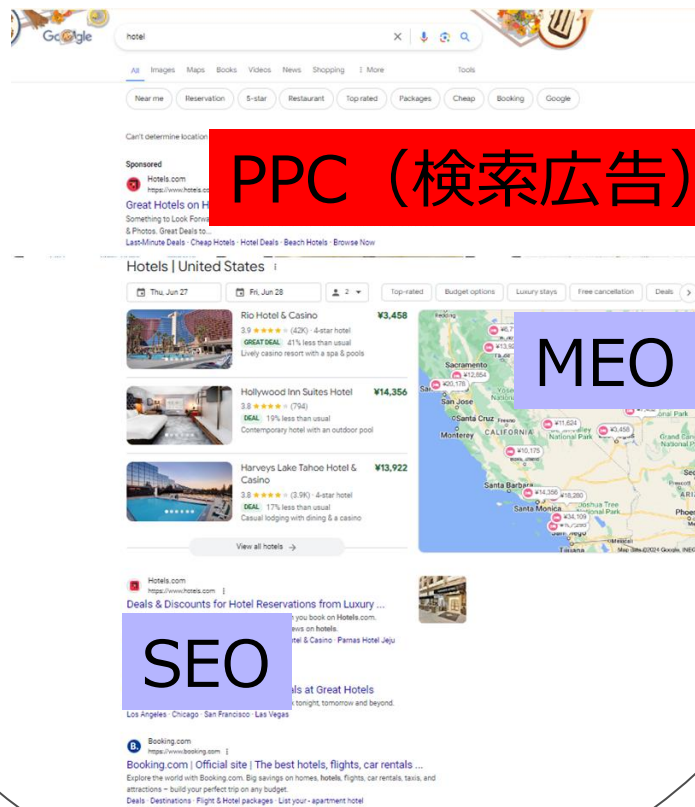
Google

hotel

All Images Maps Books Videos News Shopping ⋮ More Tools

Near me Reservation 5-star Restaurant Top rated Packages Cheap Booking Google

Can't determine location

Sponsored

Hotels.com
https://www.hotels.co

Great Hotels on H

Something to Look Forwa
& Photos. Great Deals to...

Last-Minute Deals · Cheap Hotels · Hotel Deals · Beach Hotels · Browse Now

PPC（検索広告）

Hotels | United States

Thu, Jun 27 Fri, Jun 28 2

Top-rated Budget options Luxury stays Free cancellation Deals

Rio Hotel & Casino
3.9 ★★★★ (42K) · 4-star hotel
GREAT DEAL 41% less than usual
Lively casino resort with a spa & pools
¥3,458

Hollywood Inn Suites Hotel
3.8 ★★★★ (794)
DEAL 19% less than usual
Contemporary hotel with an outdoor pool
¥14,356

Harveys Lake Tahoe Hotel & Casino
3.8 ★★★★ (3.9K) · 4-star hotel
DEAL 17% less than usual
Casual lodging with dining & a casino
¥13,922

View all hotels →

MEO

Sacramento
¥12,554
¥20,178
San Jose
Santa Cruz
Monterey
CALIFORNIA
¥11,624
¥3,458
¥10,175
Santa Barbara
¥14,356
¥18,280
Santa Monica
¥34,109
Map data ©2024 Google, INEGI

Hotels.com
https://www.hotels.com

Deals & Discounts for Hotel Reservations from Luxury ...

you book on Hotels.com.
ews on hotels.
tel & Casino · Parnas Hotel Jeju

SEO

als at Great Hotels
tonight, tomorrow and beyond.

Los Angeles · Chicago · San Francisco · Las Vegas

Booking.com
https://www.booking.com

Booking.com | Official site | The best hotels, flights, car rentals ...

Explore the world with Booking.com. Big savings on homes, hotels, flights, car rentals, taxis, and attractions – build your perfect trip on any budget.

Deals · Destinations · Flight & Hotel packages · List your - apartment hotel